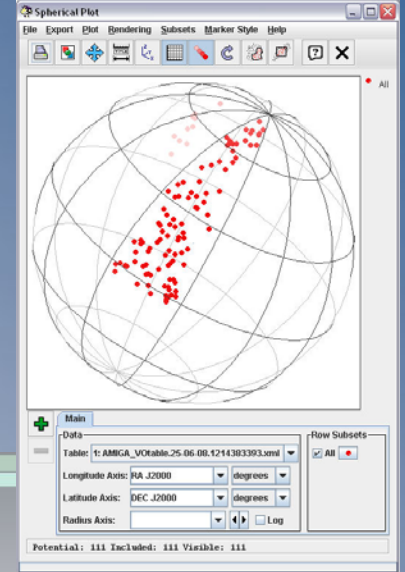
Spherical Plot

File Export Plot Rendering Subsets Marker Style Help

All

Main

Data

Table: 1: AMIGA_VOtable.25.06.08.1214383393.xml

Longitude Axis: RA J2000 degrees

Latitude Axis: DEC J2000 degrees

Radius Axis: Log

Row Subsets

All

Potential: 111 Included: 111 Visible: 111